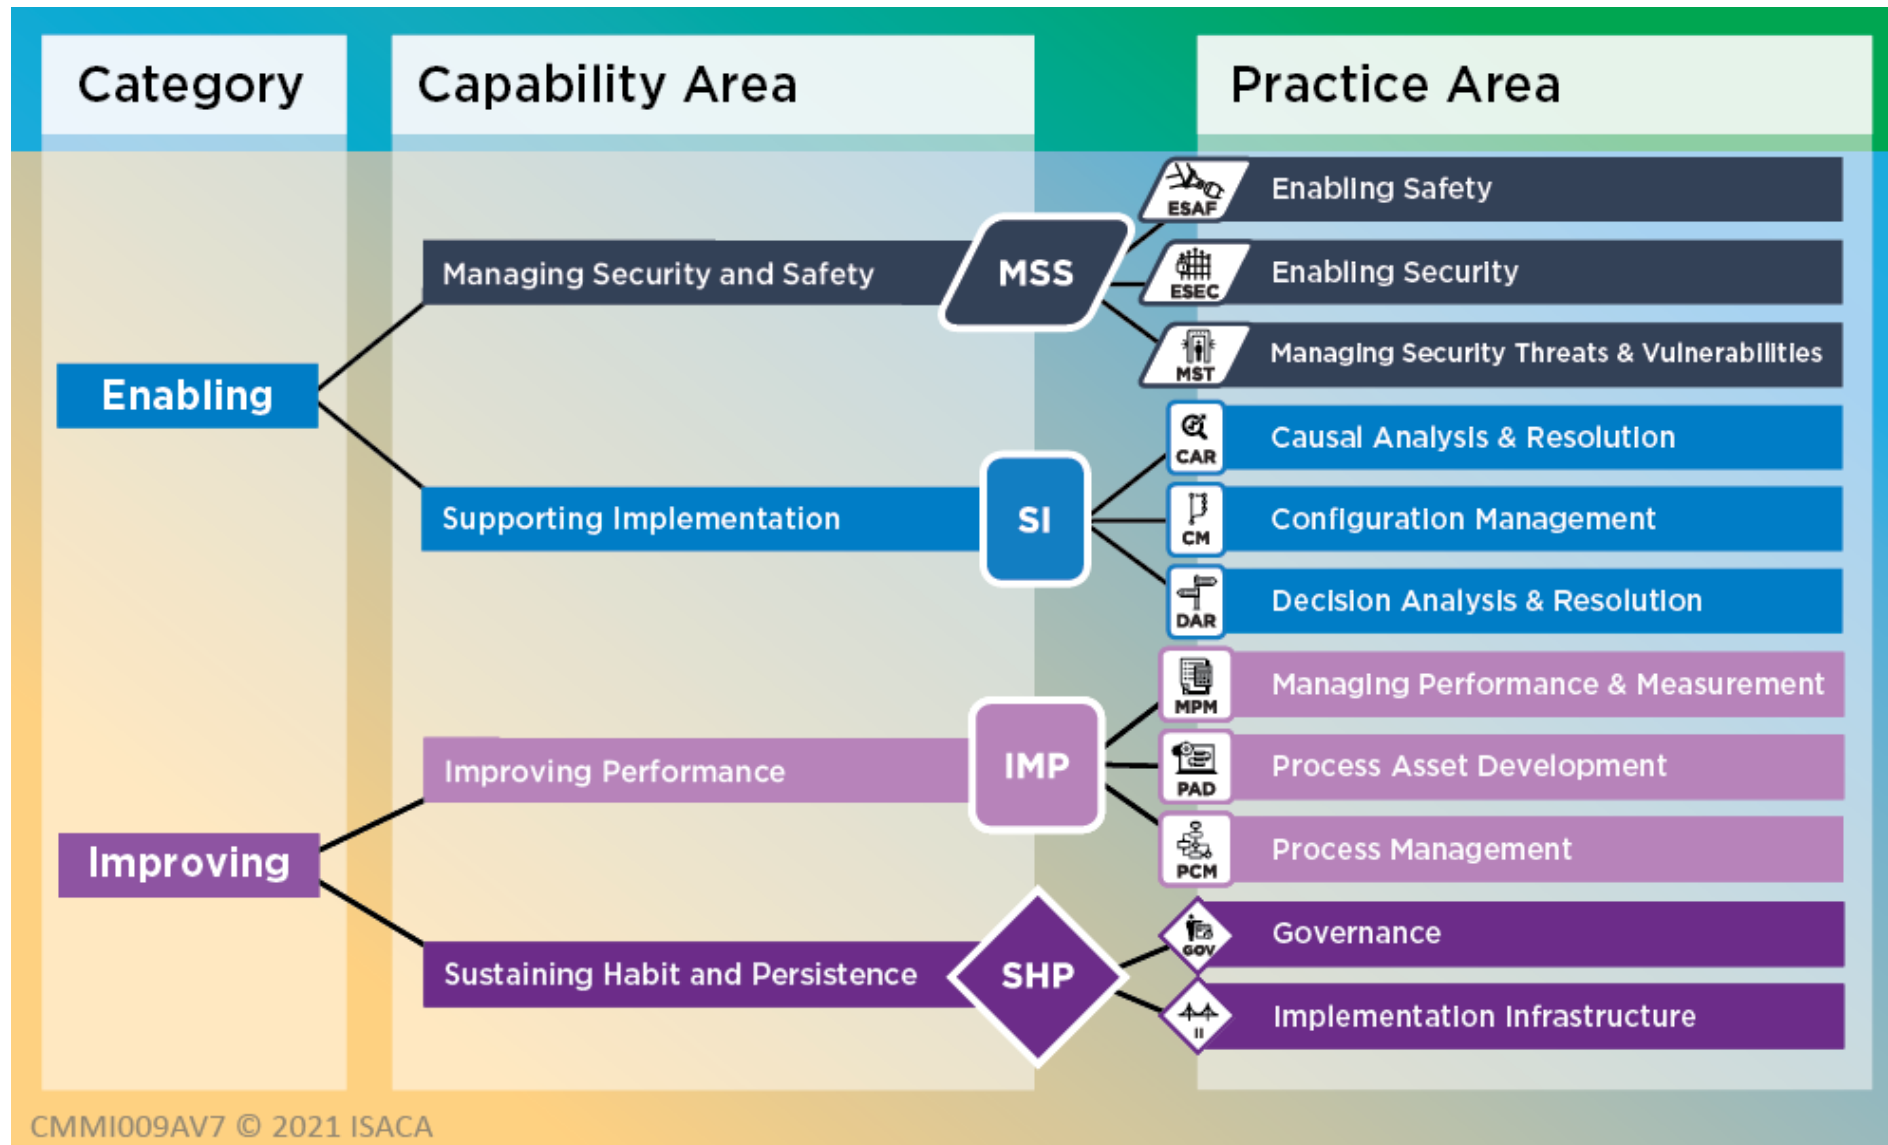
Category

Capability Area

Practice Area

Enabling

Managing Security and Safety

MSS

ESAF Enabling Safety

ESEC Enabling Security

MST Managing Security Threats & Vulnerabilities

Supporting Implementation

SI

CAR Causal Analysis & Resolution

CM Configuration Management

DAR Decision Analysis & Resolution

Improving

Improving Performance

IMP

MPM Managing Performance & Measurement

PAD Process Asset Development

PCM Process Management

Sustaining Habit and Persistence

SHP

GOV Governance

II Implementation Infrastructure

CMMI009AV7 © 2021 ISACA